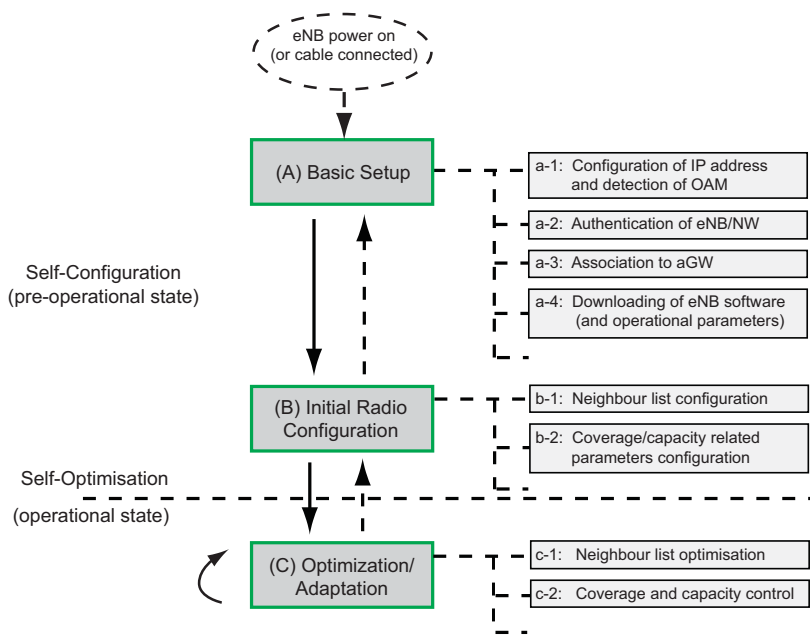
eNB power on
(or cable connected)

(A) Basic Setup

a-1: Configuration of IP address and detection of OAM

a-2: Authentication of eNB/NW

a-3: Association to aGW

a-4: Downloading of eNB software (and operational parameters)

Self-Configuration
(pre-operational state)

(B) Initial Radio Configuration

b-1: Neighbour list configuration

b-2: Coverage/capacity related parameters configuration

Self-Optimisation

(operational state)

(C) Optimization/ Adaptation

c-1: Neighbour list optimisation

c-2: Coverage and capacity control